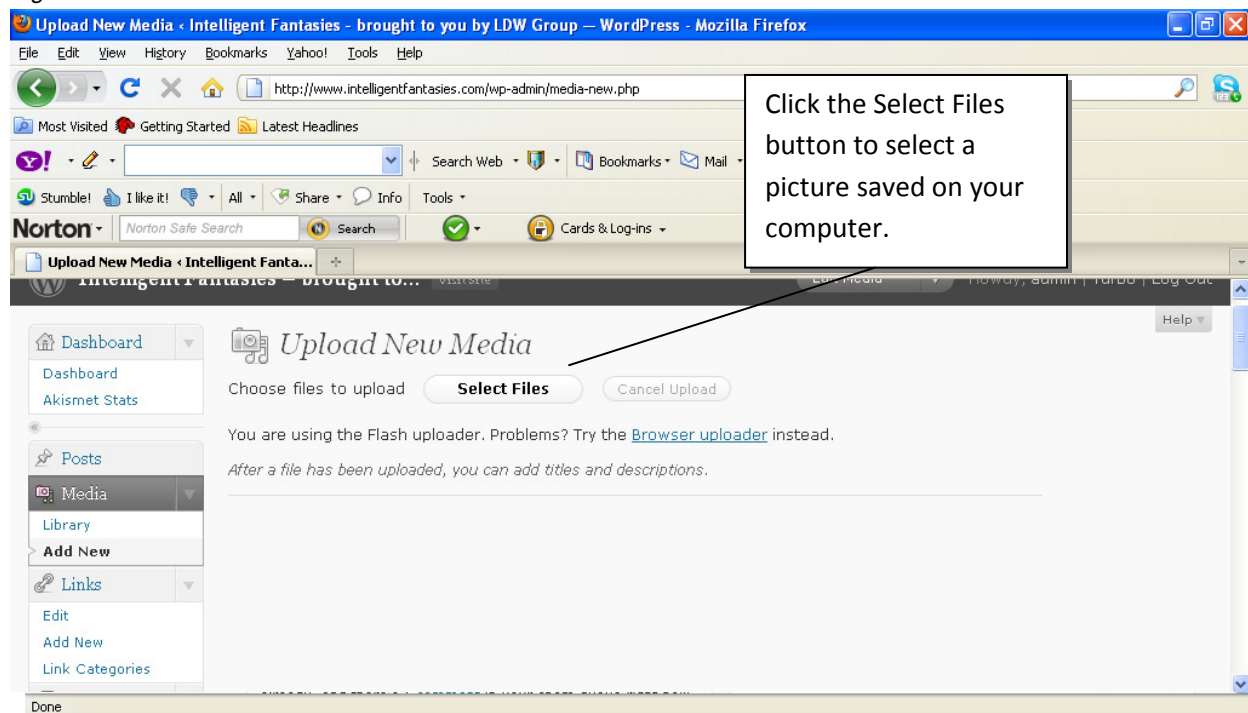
Upload New Media ‹ Intelligent Fantasies - brought to you by LDW Group — WordPress - Mozilla Firefox

File Edit View History Bookmarks Yahoo! Tools Help

http://www.intelligentfantasies.com/wp-admin/media-new.php

Most Visited Getting Started Latest Headlines

Search Web Bookmarks Mail

Stumble! I like it! All Share Info Tools

Norton Norton Safe Search Search Cards & Log-ins

Upload New Media ‹ Intelligent Fanta...

Click the Select Files button to select a picture saved on your computer.

Intelligent Fantasies — brought to... Visit Site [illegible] Howdy, admin | Turbo | Log Out

Help

Dashboard
Dashboard
Akismet Stats

Posts

Media
Library
Add New

Links
Edit
Add New
Link Categories

Upload New Media

Choose files to upload Select Files Cancel Upload

You are using the Flash uploader. Problems? Try the Browser uploader instead.

After a file has been uploaded, you can add titles and descriptions.

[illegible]

Done